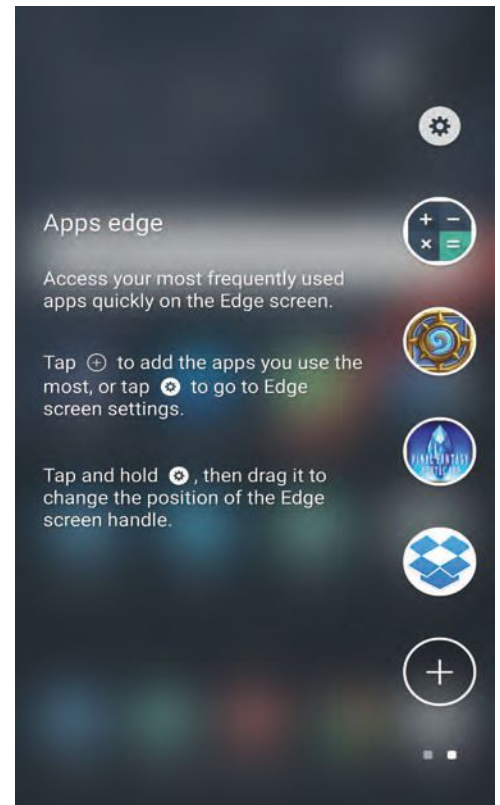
Apps edge

Access your most frequently used apps quickly on the Edge screen.

Tap ⊕ to add the apps you use the most, or tap ⚙ to go to Edge screen settings.

Tap and hold ⚙, then drag it to change the position of the Edge screen handle.

FINAL FANTASY